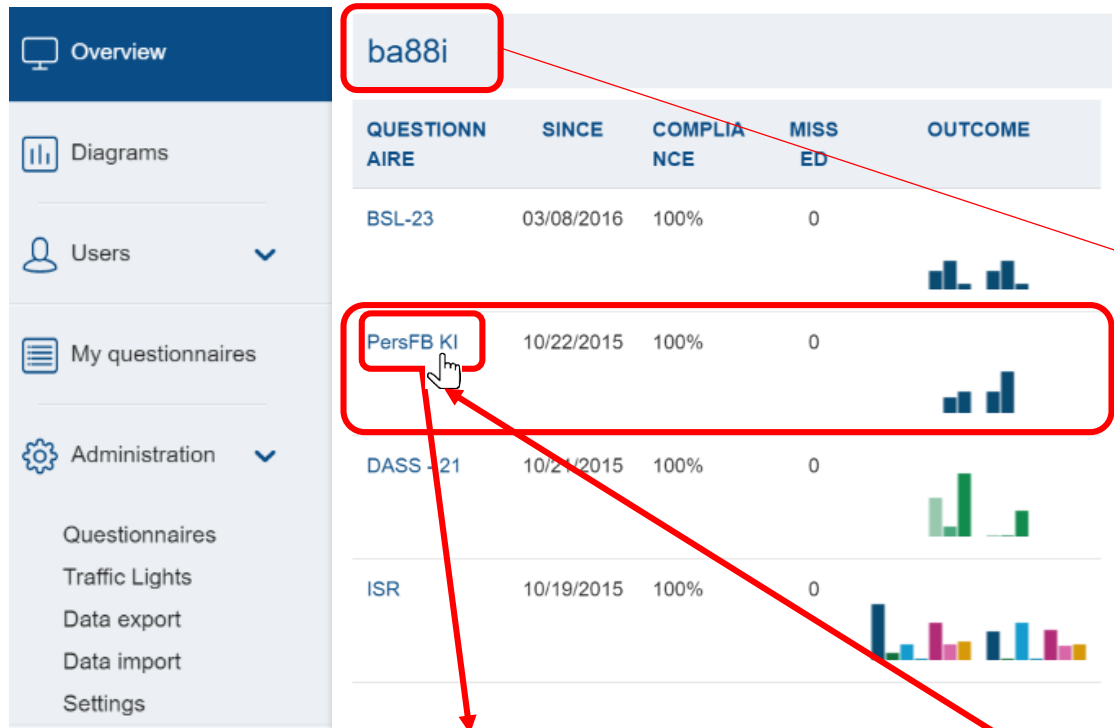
Overview

Diagrams

Users

My questionnaires

Administration

Questionnaires
Traffic Lights
Data export
Data import
Settings

ba88i

| QUESTIONNAIRE | SINCE | COMPLIANCE | MISSED | OUTCOME |
|---|---|---|---|---|
| BSL-23 | 03/08/2016 | 100% | 0 | |
| PersFB KI | 10/22/2015 | 100% | 0 | |
| DASS - 21 | 10/21/2015 | 100% | 0 | |
| ISR | 10/19/2015 | 100% | 0 | |